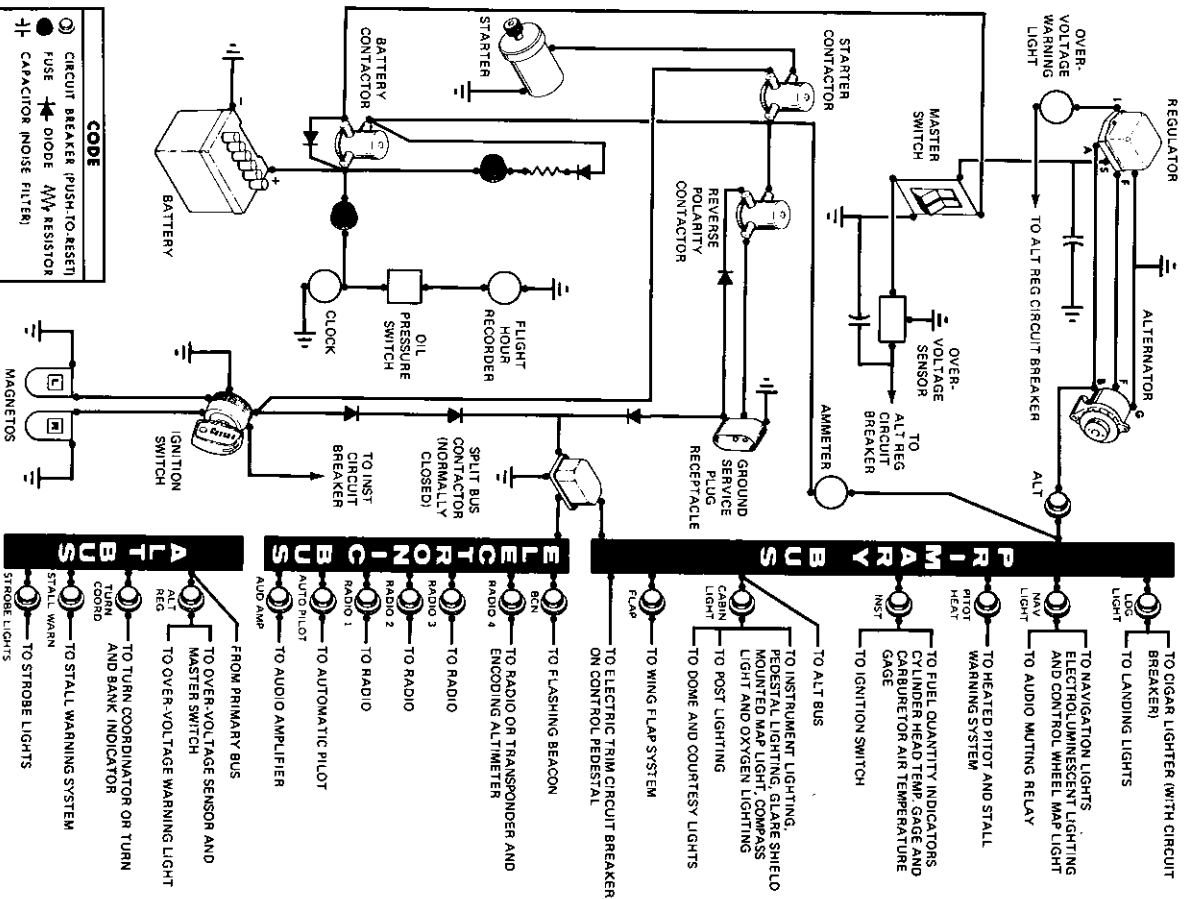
CODE
CIRCUIT BREAKER (PUSH-TO-RESET)
FUSE DIODE RESISTOR
CAPACITOR (NOISE FILTER)

BATTERY
BATTERY CONTACTOR
STARTER
STARTER CONTACTOR
REVERSE POLARITY CONTACTOR
MASTER SWITCH
OVER-VOLTAGE WARNING LIGHT
REGULATOR
TO ALT REG CIRCUIT BREAKER
ALTERNATOR
OVER-VOLTAGE SENSOR
TO ALT REG CIRCUIT BREAKER
AMMETER
ALT
CLOCK
OIL PRESSURE SWITCH
FLIGHT HOUR RECORDER
GROUND SERVICE PLUG RECEPTACLE
MAGNETOS
L
R
IGNITION SWITCH
TO INST CIRCUIT BREAKER
SPLIT BUS CONTACTOR (NORMALLY CLOSED)

ALT BUS
STROBE LIGHTS — TO STROBE LIGHTS
STALL WARN — TO STALL WARNING SYSTEM
TURN COORD — TO TURN COORDINATOR OR TURN AND BANK INDICATOR
ALT REG — TO OVER-VOLTAGE WARNING LIGHT
TO OVER-VOLTAGE SENSOR AND MASTER SWITCH
FROM PRIMARY BUS

ELECTRONIC BUS
AUD AMP — TO AUDIO AMPLIFIER
AUTO PILOT — TO AUTOMATIC PILOT
RADIO 1 — TO RADIO
RADIO 2 — TO RADIO
RADIO 3 — TO RADIO
RADIO 4 — TO RADIO OR TRANSPONDER AND ENCODING ALTIMETER
BCN — TO FLASHING BEACON

PRIMARY BUS
TO ELECTRIC TRIM CIRCUIT BREAKER ON CONTROL PEDESTAL
FLAP — TO WING FLAP SYSTEM
CABIN LIGHT — TO DOME AND COURTESY LIGHTS
TO POST LIGHTING
TO INSTRUMENT LIGHTING, PEDESTAL LIGHTING, GLARE SHIELD MOUNTED MAP LIGHT, COMPASS LIGHT AND OXYGEN LIGHTING
TO ALT BUS
INST — TO IGNITION SWITCH
TO FUEL QUANTITY INDICATORS CYLINDER HEAD TEMP. GAGE AND CARBURETOR AIR TEMPERATURE GAGE
PITOT HEAT — TO HEATED PITOT AND STALL WARNING SYSTEM
NAV LIGHT — TO AUDIO MUTING RELAY
TO NAVIGATION LIGHTS ELECTROLUMINESCENT LIGHTING AND CONTROL WHEEL MAP LIGHT
LDG LIGHT — TO LANDING LIGHTS
TO CIGAR LIGHTER (WITH CIRCUIT BREAKER)